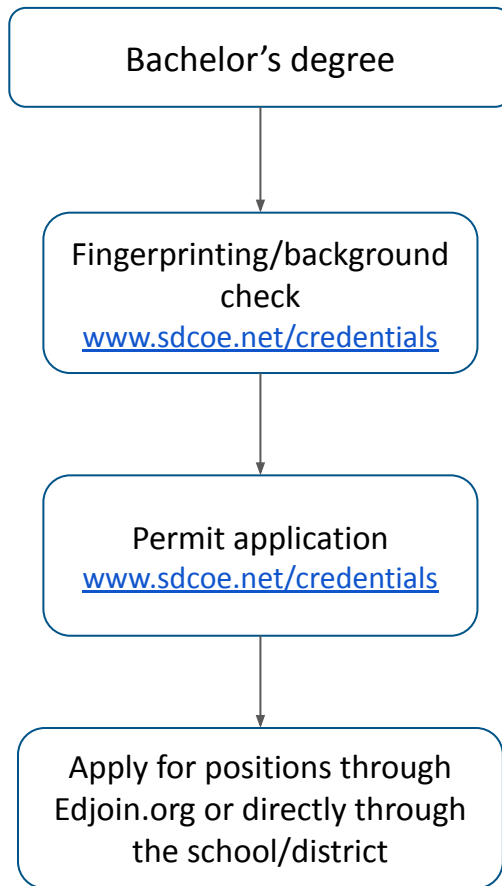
Bachelor’s degree

Fingerprinting/background check
www.sdcoe.net/credentials

Permit application
www.sdcoe.net/credentials

Apply for positions through Edjoin.org or directly through the school/district